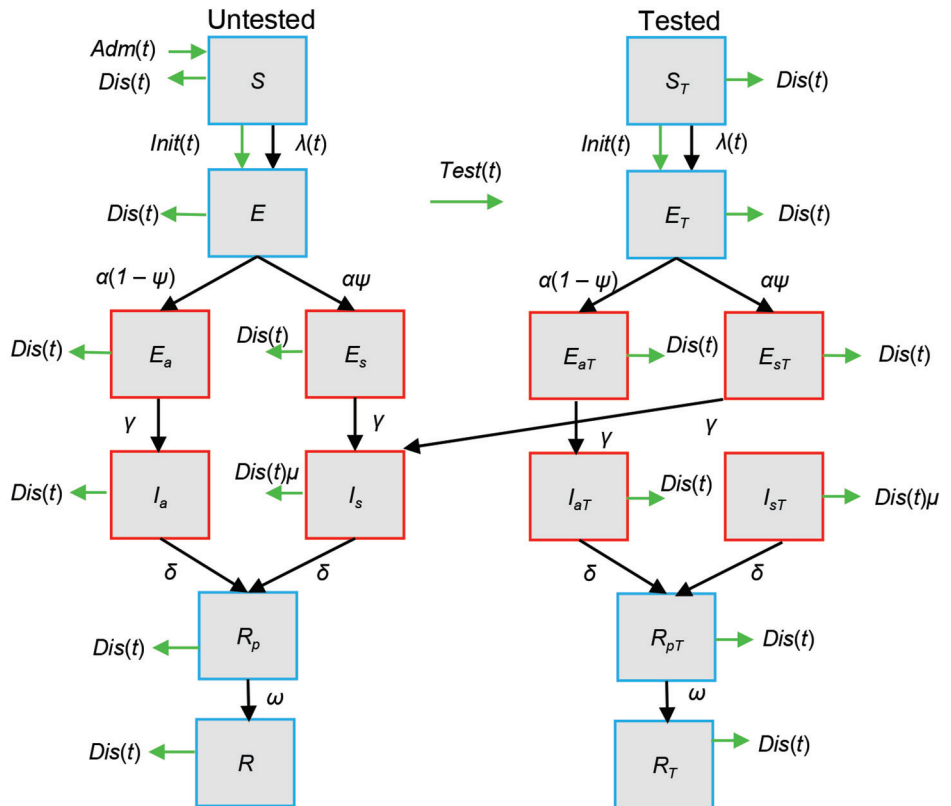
Untested

Tested

$Adm(t)$

$Dis(t)$

$S$

$S_T$

$Dis(t)$

$Init(t)$

$\lambda(t)$

$Init(t)$

$\lambda(t)$

$Test(t)$

$Dis(t)$

$E$

$E_T$

$Dis(t)$

$\alpha(1-\psi)$

$\alpha\psi$

$\alpha(1-\psi)$

$\alpha\psi$

$Dis(t)$

$E_a$

$Dis(t)$

$E_s$

$E_{aT}$

$Dis(t)$

$E_{sT}$

$Dis(t)$

$\gamma$

$\gamma$

$\gamma$

$\gamma$

$Dis(t)$

$I_a$

$Dis(t)\mu$

$I_s$

$I_{aT}$

$Dis(t)$

$I_{sT}$

$Dis(t)\mu$

$\delta$

$\delta$

$\delta$

$\delta$

$Dis(t)$

$R_p$

$R_{pT}$

$Dis(t)$

$\omega$

$\omega$

$Dis(t)$

$R$

$R_T$

$Dis(t)$